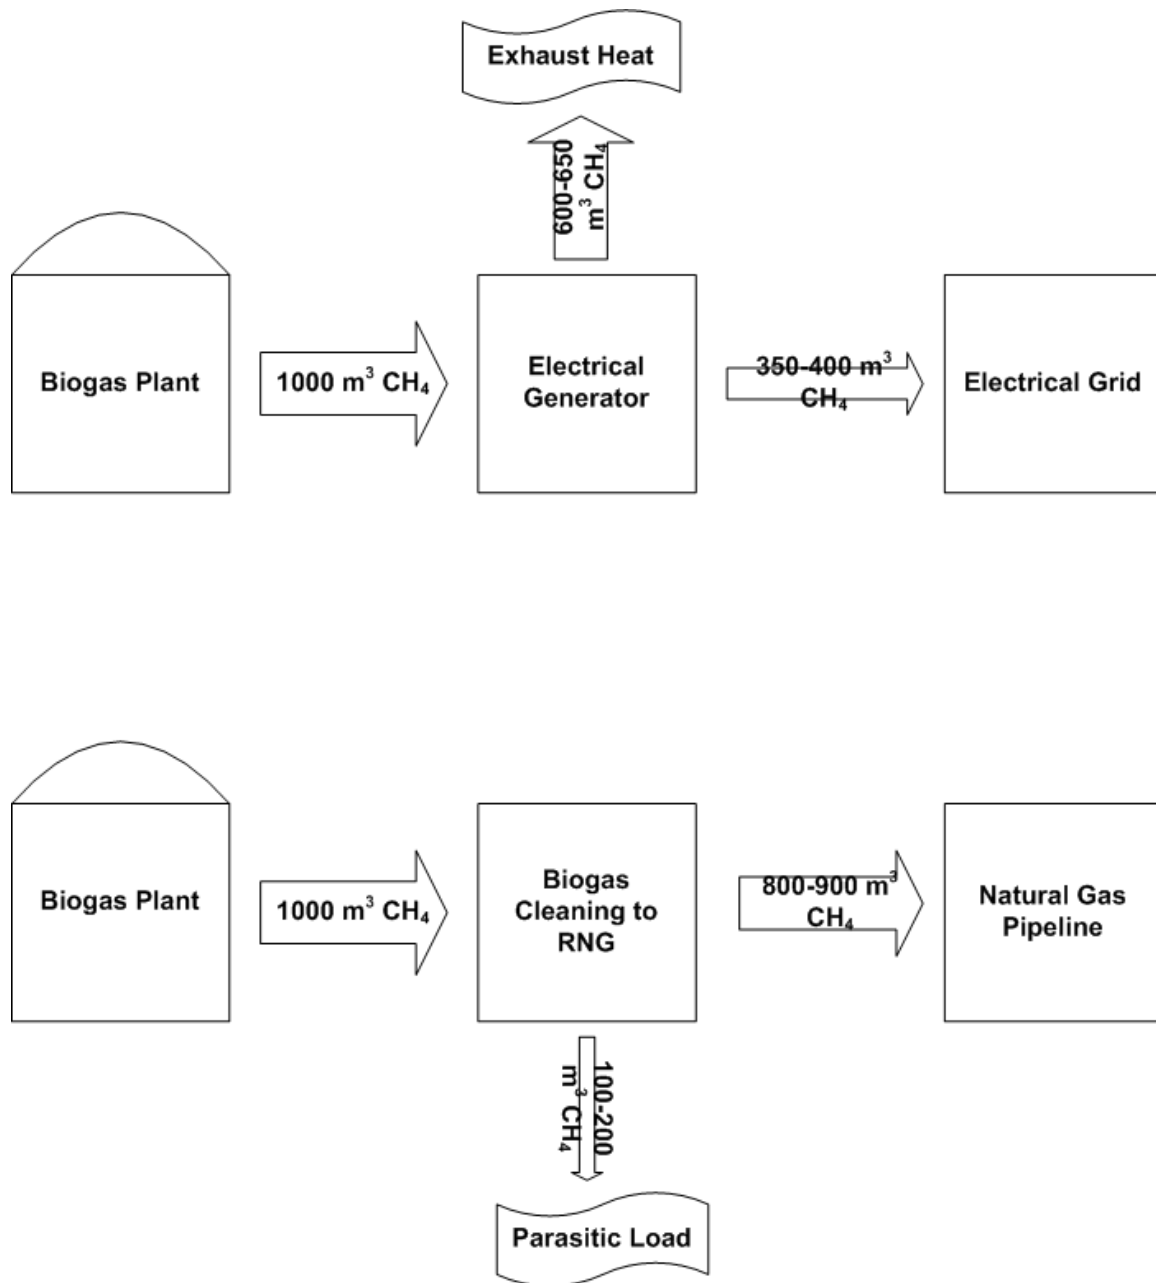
Exhaust Heat

600-650 $m^3$ $CH_4$

Biogas Plant

1000 $m^3$ $CH_4$

Electrical Generator

350-400 $m^3$ $CH_4$

Electrical Grid

Biogas Plant

1000 $m^3$ $CH_4$

Biogas Cleaning to RNG

800-900 $m^3$ $CH_4$

Natural Gas Pipeline

100-200 $m^3$ $CH_4$

Parasitic Load